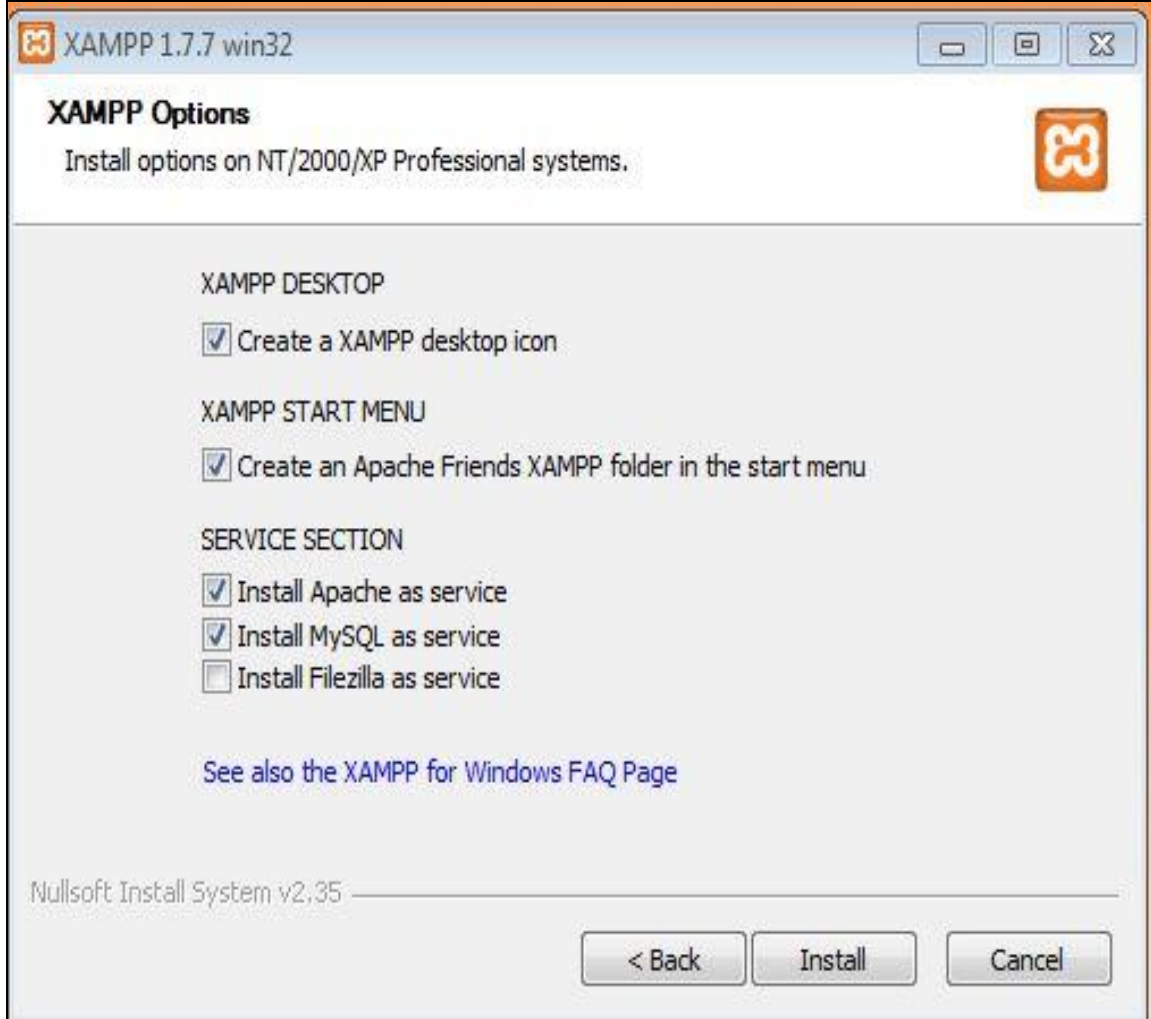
XAMPP 1.7.7 win32

XAMPP Options

Install options on NT/2000/XP Professional systems.

XAMPP DESKTOP

Create a XAMPP desktop icon

XAMPP START MENU

Create an Apache Friends XAMPP folder in the start menu

SERVICE SECTION

Install Apache as service

Install MySQL as service

Install Filezilla as service

See also the XAMPP for Windows FAQ Page

Nullsoft Install System v2.35

< Back

Install

Cancel